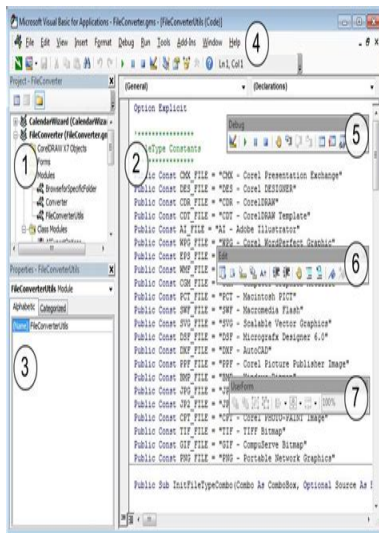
Microsoft Visual Basic for Applications - FileConverter.gms - [FileConverterUtils (Code)]

File Edit View Insert Format Debug Run Tools Add-Ins Window Help

Ln 1, Col 1

Project - FileConverter

CalendarWizard (CalendarWiza
FileConverter (FileConverter.gn
CorelDRAW X7 Objects
Forms
Modules
BrowseforSpecificFolder
Converter
FileConverterUtils
Class Modules

Properties - FileConverterUtils

FileConverterUtils Module

Alphabetic Categorized

(Name) FileConverterUtils

(General)
(Declarations)

Option Explicit

'****************
'FileType Constants
'****************

Debug

Public Const CMX_FILE = "CMX - Corel Presentation Exchange"
Public Const DES_FILE = "DES - Corel DESIGNER"
Public Const CDR_FILE = "CDR - CorelDRAW"
Public Const CDT_FILE = "CDT - CorelDRAW Template"
Public Const AI_FILE = "AI - Adobe Illustrator"
Public Const WPG_FILE = "WPG - Corel WordPerfect Graphic"
Public Const EPS_FILE = "E
Public Const PLT_FILE =
Public Const WMF_FILE =
Public Const CGM_FILE =

Edit

Public Const PCT_FILE = "PCT - Macintosh PICT"
Public Const SWF_FILE = "SWF - Macromedia Flash"
Public Const SVG_FILE = "SVG - Scalable Vector Graphics"
Public Const DSF_FILE = "DSF - Micrografx Designer 6.0"
Public Const DXF_FILE = "DXF - AutoCAD"
Public Const PPF_FILE = "PPF - Corel Picture Publisher Image"
Public Const BMP_FILE =
Public Const JPG_FILE =
Public Const PNG_FILE =
Public Const CPT_FILE = "CPT - Corel PHOTO-PAINT Image"
Public Const TIF_FILE = "TIF - TIFF Bitmap"
Public Const GIF_FILE = "GIF - CompuServe Bitmap"
Public Const PNG_FILE = "PNG - Portable Network Graphics"

UserForm

100%

Public Sub InitFileTypeCombo(Combo As ComboBox, Optional Source As

1
2
3
4
5
6
7